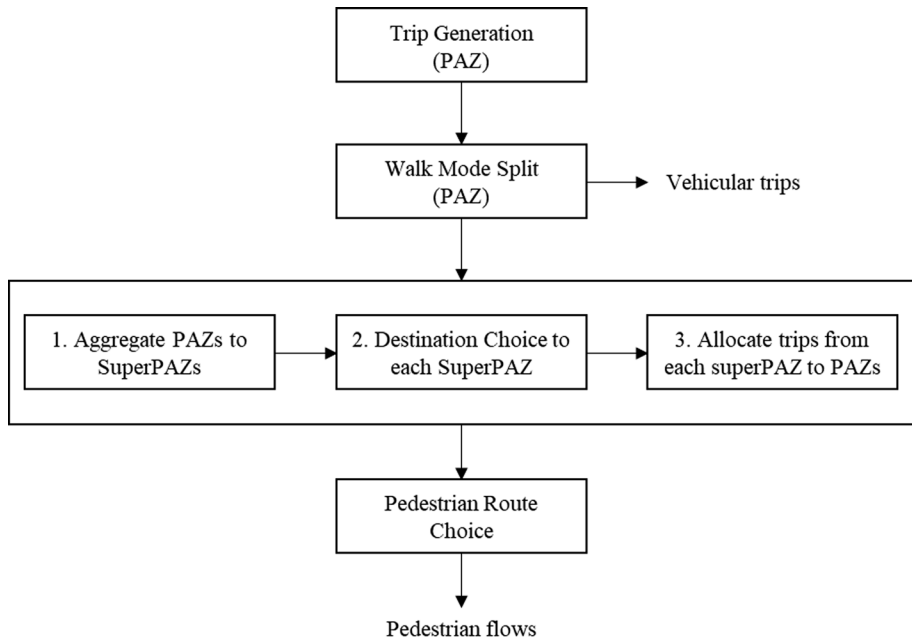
Trip Generation
(PAZ)

Walk Mode Split
(PAZ)

Vehicular trips

1. Aggregate PAZs to SuperPAZs

2. Destination Choice to each SuperPAZ

3. Allocate trips from each superPAZ to PAZs

Pedestrian Route Choice

Pedestrian flows